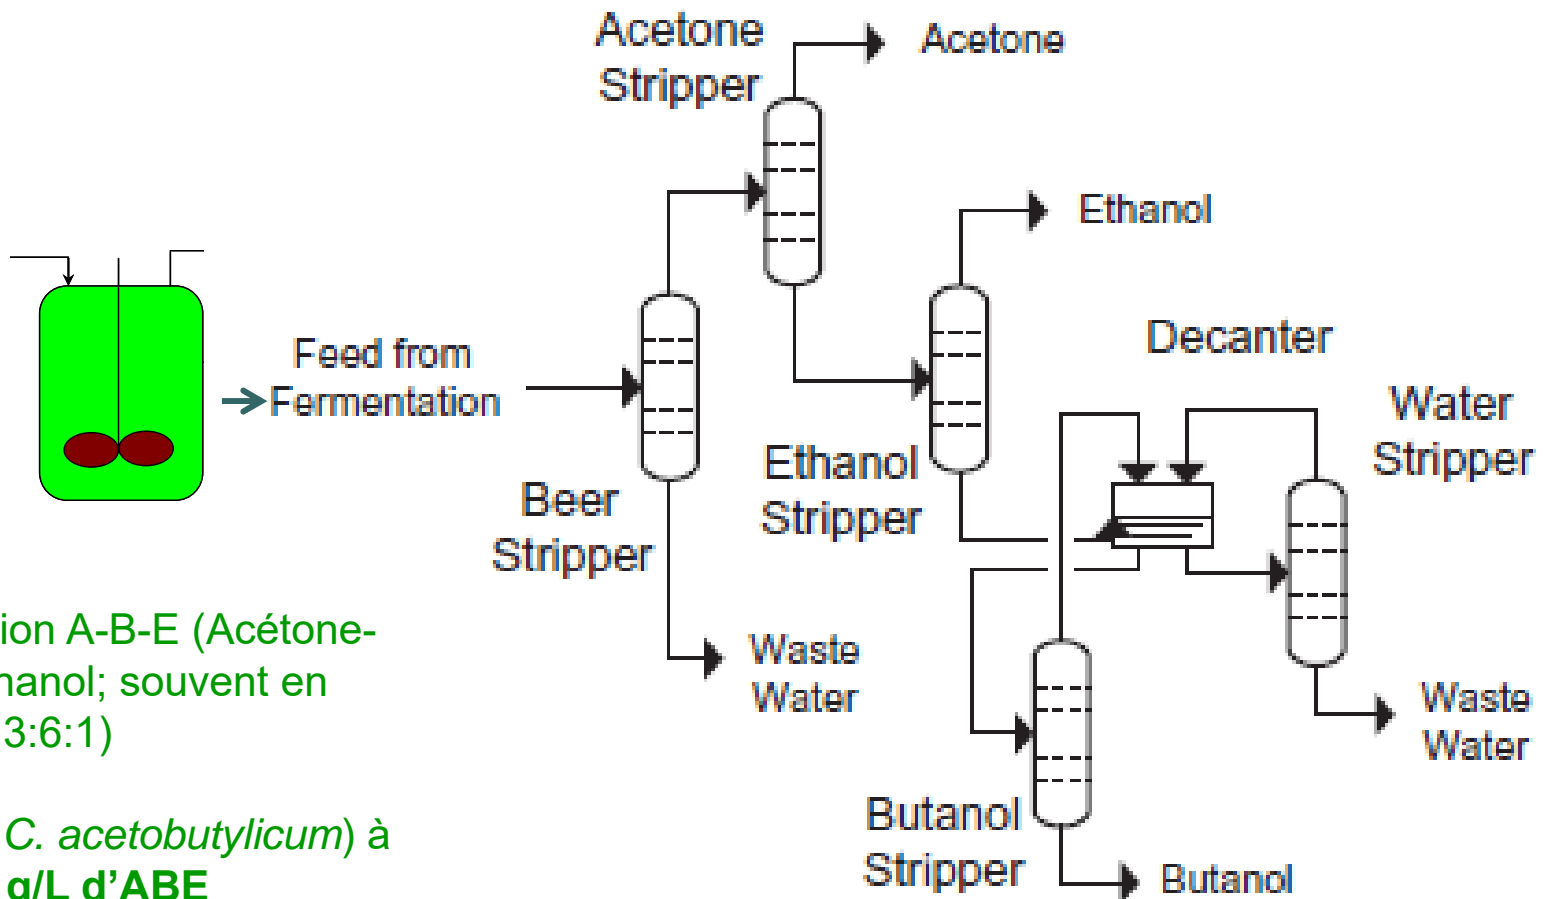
Acetone Stripper

Acetone

Ethanol

Feed from Fermentation

Decanter

Water Stripper

Ethanol Stripper

Beer Stripper

ion A-B-E (Acétone-
nanol; souvent en
3:6:1)

Waste Water

Waste Water

C. acetobutylicum) à
g/L d'ABE

Butanol Stripper

Butanol